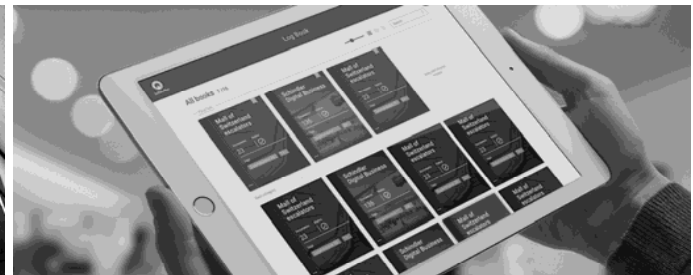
Log Book

All books

Mall of Switzerland escalators

Schindler Digital Business

Mall of Switzerland escalators

Mall of Switzerland escalators

Schindler Digital Business

Mall of Switzerland escalators

Mall of Switzerland escalators

Schindler Digital Business

Mall of Switzerland escalators

Mall of Switzerland escalators

Schindler Digital Business

Mall of Switzerland escalators